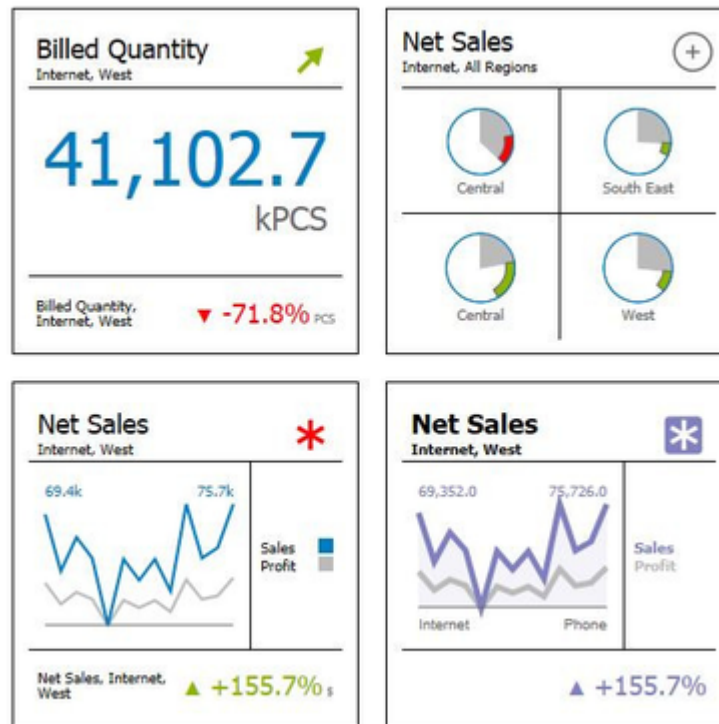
Billed Quantity
Internet, West

41,102.7
kPCS

Billed Quantity, Internet, West
▼ -71.8% PCS

Net Sales
Internet, All Regions

Central
South East
Central
West

Net Sales
Internet, West

69.4k
75.7k

Sales
Profit

Net Sales, Internet, West
▲ +155.7% $

Net Sales
Internet, West

69,352.0
75,726.0

Internet
Phone

Sales
Profit

▲ +155.7%